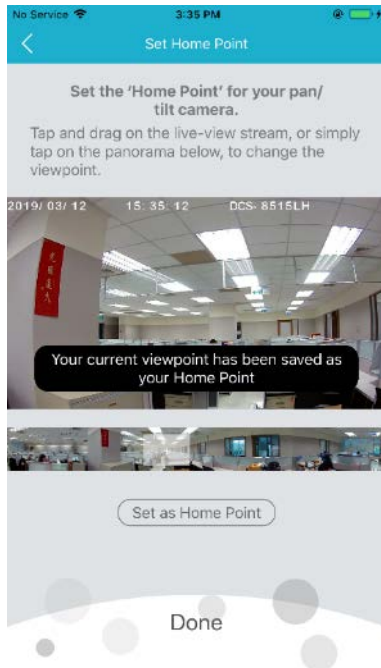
No Service 3:35 PM

Set Home Point

Set the 'Home Point' for your pan/ tilt camera.

Tap and drag on the live-view stream, or simply tap on the panorama below, to change the viewpoint.

2019/03/12 15:35:12 DCS-8515LH

Your current viewpoint has been saved as your Home Point

Set as Home Point

Done